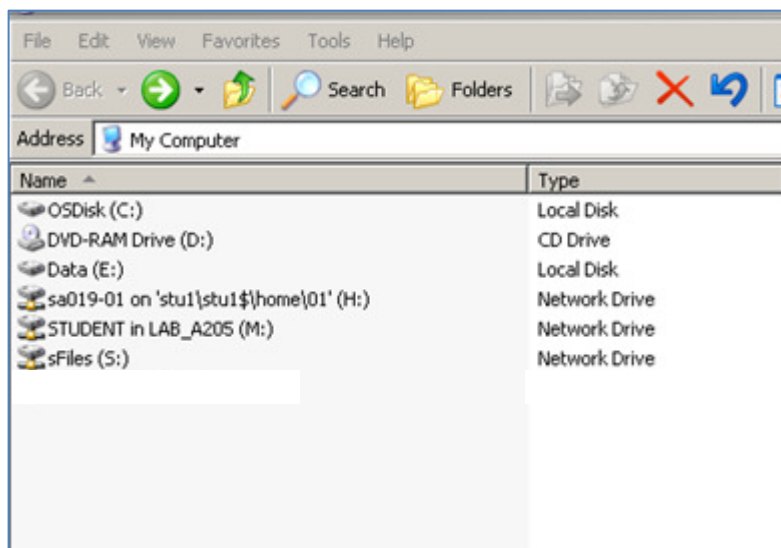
File Edit View Favorites Tools Help

Back Search Folders

Address My Computer

| Name | Type |
|---|---|
| OSDisk (C:) | Local Disk |
| DVD-RAM Drive (D:) | CD Drive |
| Data (E:) | Local Disk |
| sa019-01 on 'stu1\stu1$\home\01' (H:) | Network Drive |
| STUDENT in LAB_A205 (M:) | Network Drive |
| sFiles (S:) | Network Drive |